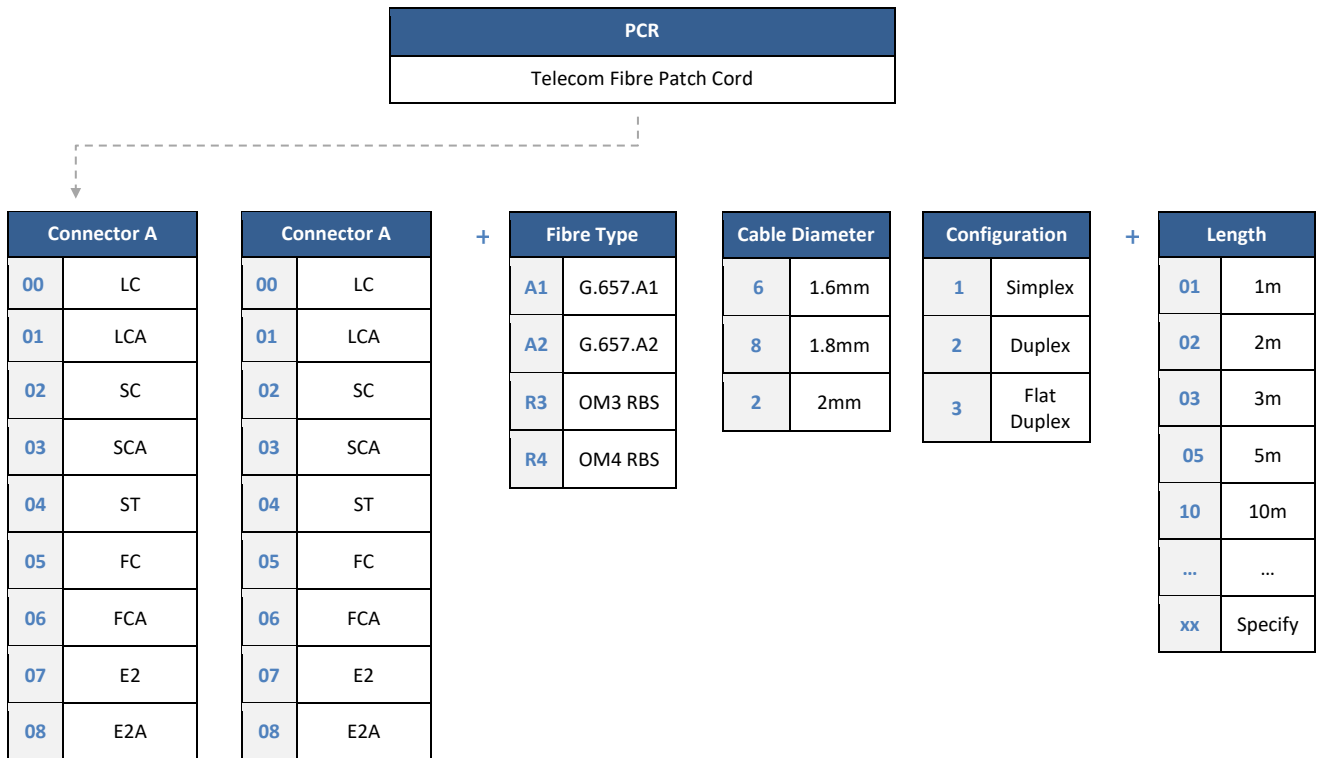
| PCR |
|---|
| Telecom Fibre Patch Cord |

| Connector A | |
|---|---|
| 00 | LC |
| 01 | LCA |
| 02 | SC |
| 03 | SCA |
| 04 | ST |
| 05 | FC |
| 06 | FCA |
| 07 | E2 |
| 08 | E2A |

| Connector A | |
|---|---|
| 00 | LC |
| 01 | LCA |
| 02 | SC |
| 03 | SCA |
| 04 | ST |
| 05 | FC |
| 06 | FCA |
| 07 | E2 |
| 08 | E2A |

+

| Fibre Type | |
|---|---|
| A1 | G.657.A1 |
| A2 | G.657.A2 |
| R3 | OM3 RBS |
| R4 | OM4 RBS |

| Cable Diameter | |
|---|---|
| 6 | 1.6mm |
| 8 | 1.8mm |
| 2 | 2mm |

| Configuration | |
|---|---|
| 1 | Simplex |
| 2 | Duplex |
| 3 | Flat Duplex |

+

| Length | |
|---|---|
| 01 | 1m |
| 02 | 2m |
| 03 | 3m |
| 05 | 5m |
| 10 | 10m |
| … | … |
| xx | Specify |